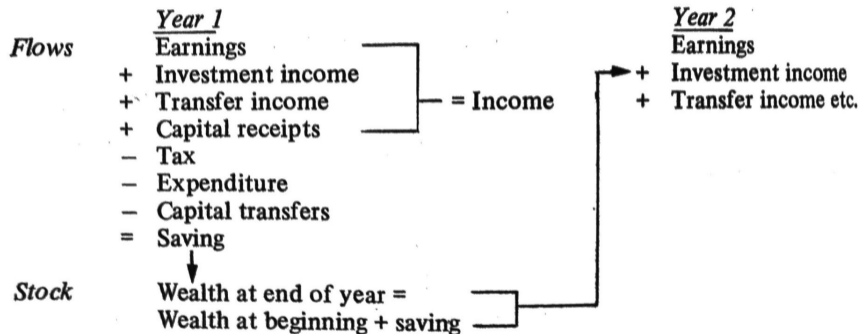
Year 1

Flows

Earnings
+ Investment income
+ Transfer income
+ Capital receipts
= Income
− Tax
− Expenditure
− Capital transfers
= Saving

Stock

Wealth at end of year =
Wealth at beginning + saving

Year 2

Earnings
+ Investment income
+ Transfer income etc.